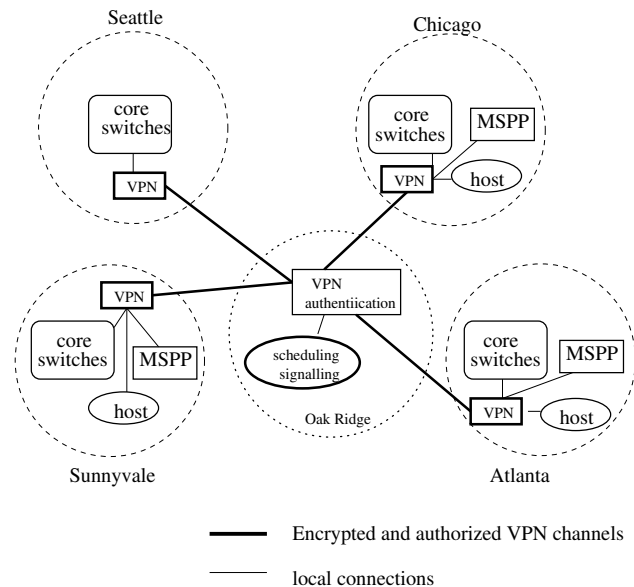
Seattle

core switches

VPN

Chicago

core switches

MSPP

VPN

host

VPN

core switches

MSPP

host

VPN authentiication

scheduling signalling

Oak Ridge

core switches

MSPP

VPN

host

Sunnyvale

Atlanta

Encrypted and authorized VPN channels

local connections